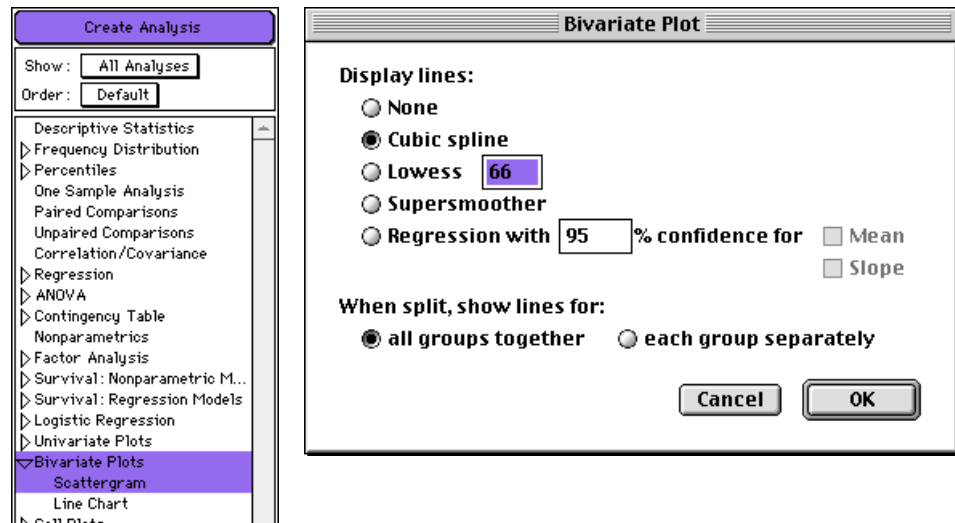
Create Analysis

Show: All Analyses

Order: Default

Descriptive Statistics
Frequency Distribution
Percentiles
One Sample Analysis
Paired Comparisons
Unpaired Comparisons
Correlation/Covariance
Regression
ANOVA
Contingency Table
Nonparametrics
Factor Analysis
Survival: Nonparametric M...
Survival: Regression Models
Logistic Regression
Univariate Plots
Bivariate Plots
Scattergram
Line Chart
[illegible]

Bivariate Plot

Display lines:

None

Cubic spline

Lowess 66

Supersmoother

Regression with 95 % confidence for

Mean

Slope

When split, show lines for:

all groups together

each group separately

Cancel

OK